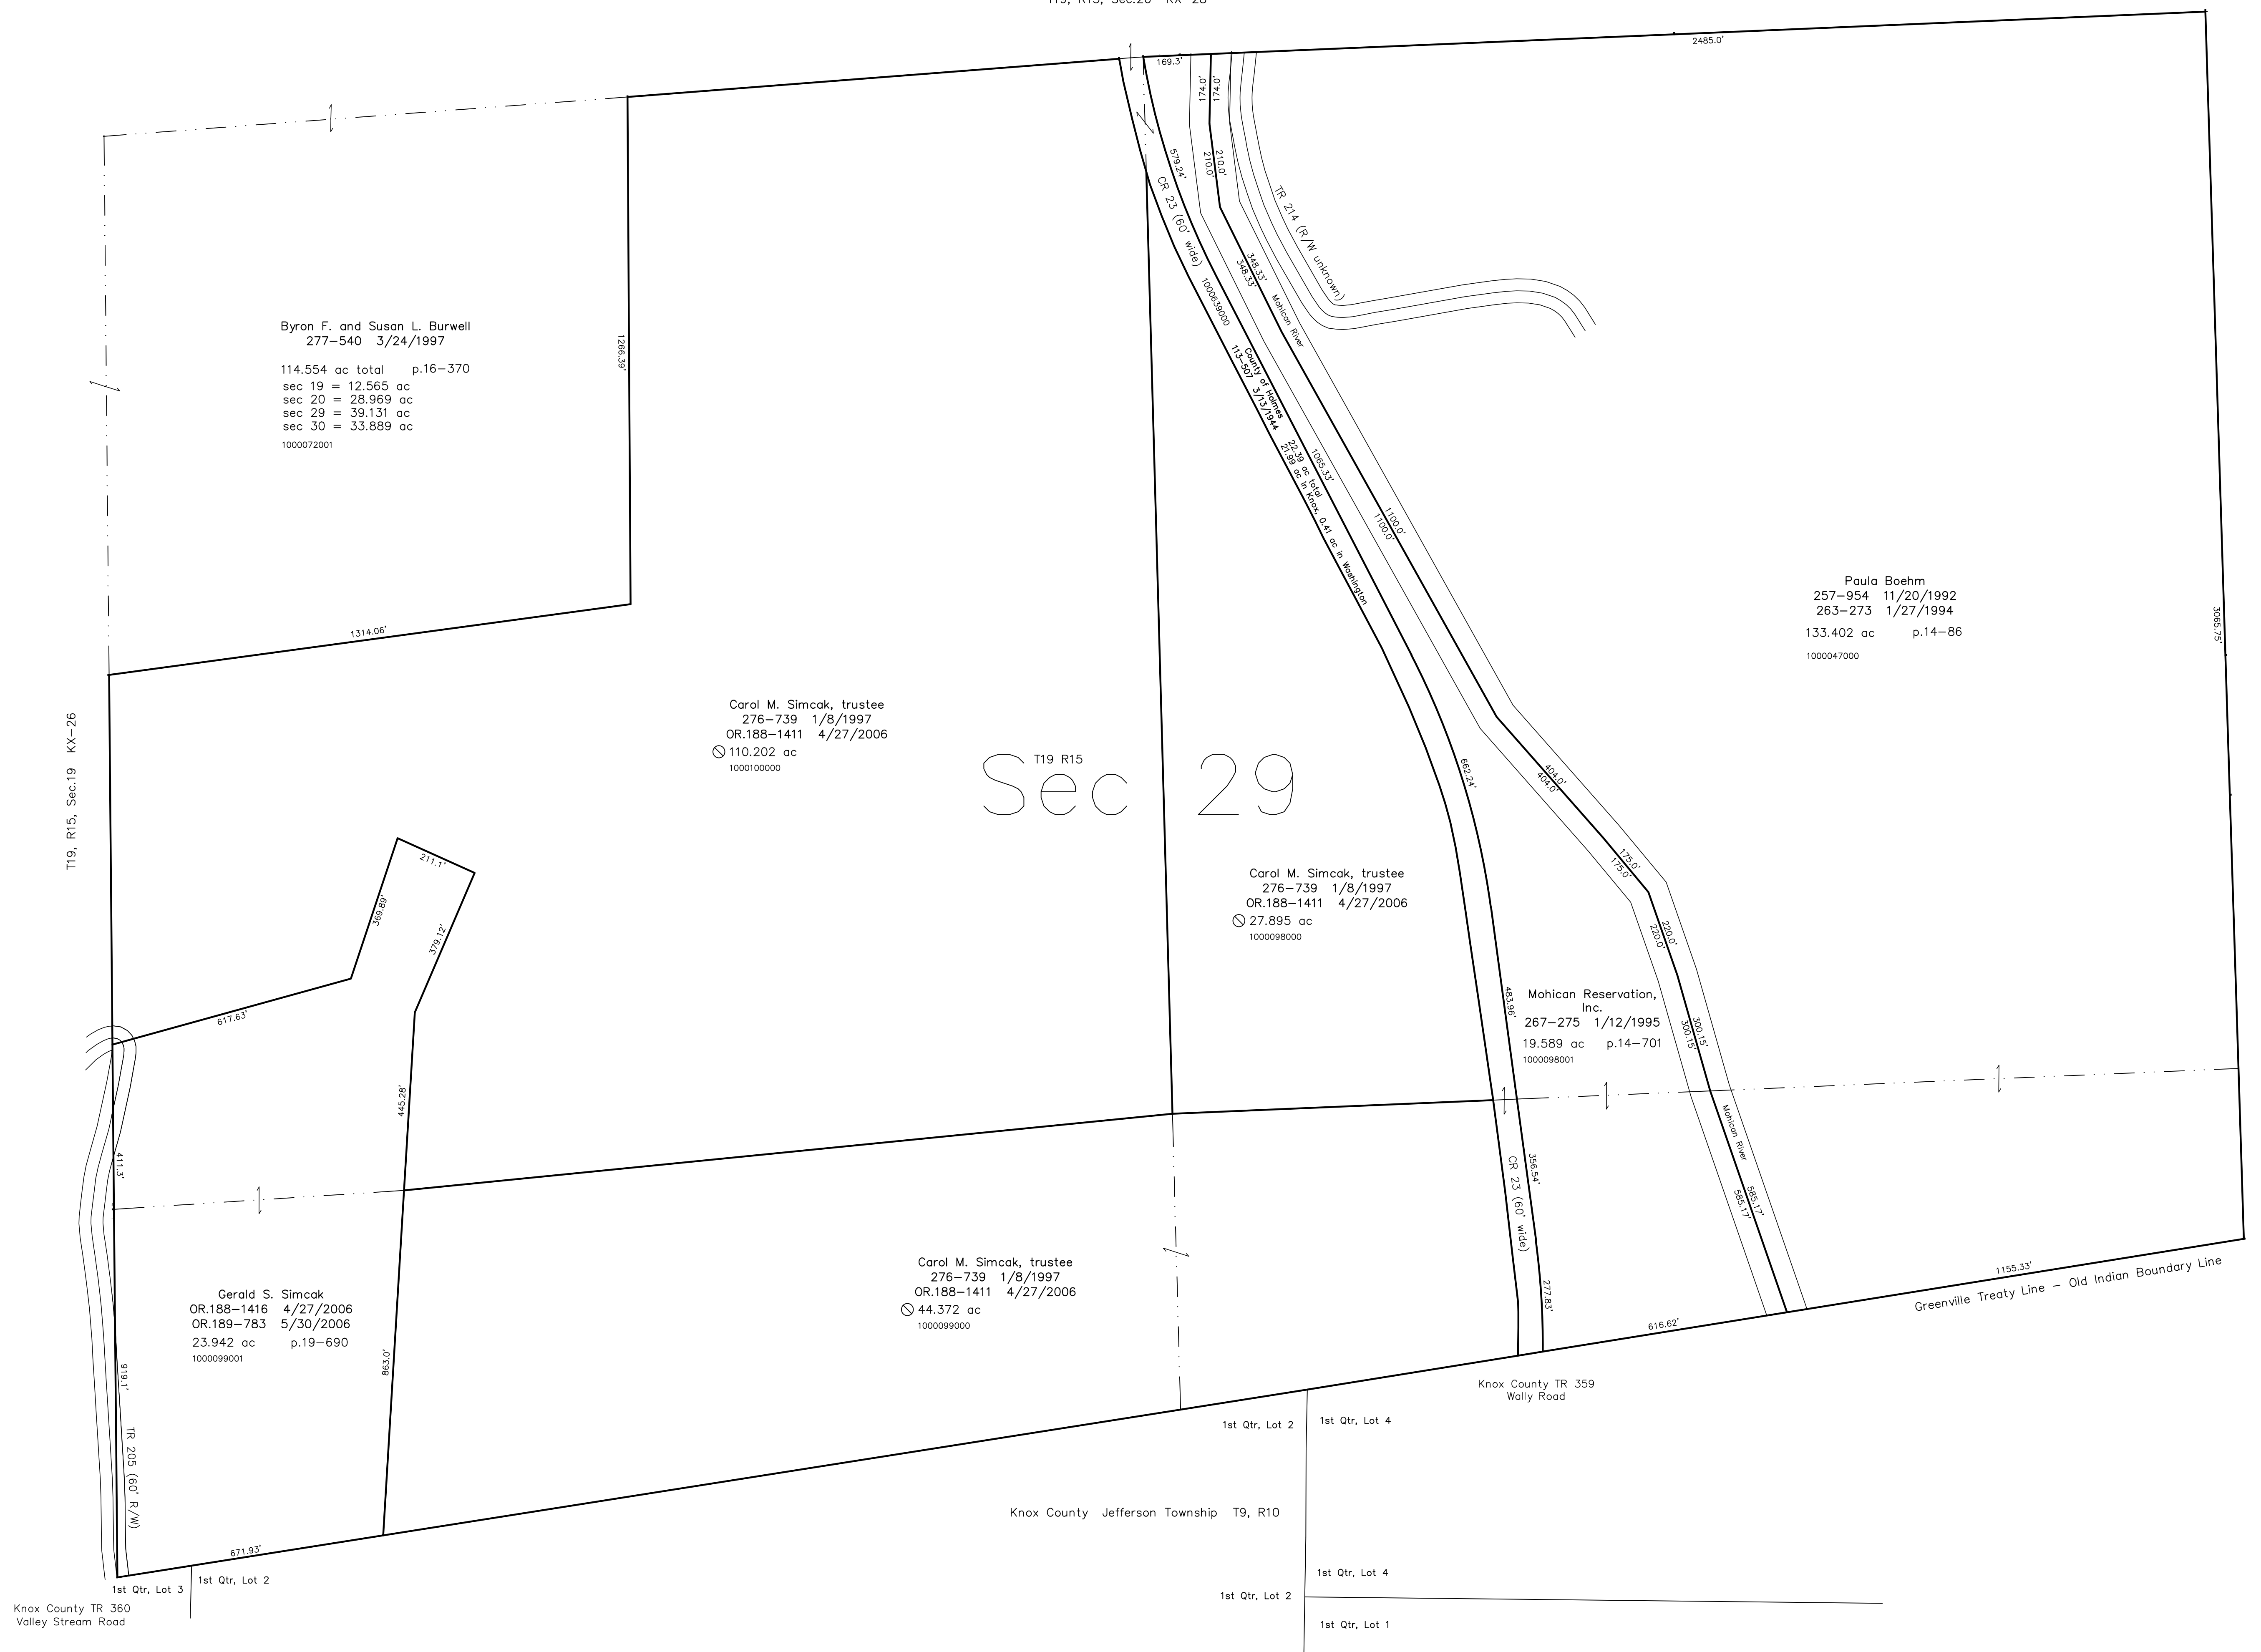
T19, R15, Sec.20 KX-28

169.3'
2485.0'
174.0'
174.0'
210.0'
210.0'
579.24'
CR 23 (60' wide)
TR 214 (R/W unknown)
348.33'
348.33'
Mohican River
1000639000
County of Holmes
113-507 3/13/1944
22.39 ac total
21.98 ac in Knox, 0.41 ac in Washington
1065.33'
1100.0'
1100.0'

Byron F. and Susan L. Burwell
277-540 3/24/1997
114.554 ac total p.16-370
sec 19 = 12.565 ac
sec 20 = 28.969 ac
sec 29 = 39.131 ac
sec 30 = 33.889 ac
1000072001

1266.39'
1314.06'

Paula Boehm
257-954 11/20/1992
263-273 1/27/1994
133.402 ac p.14-86
1000047000

3065.75'

T19, R15, Sec.19 KX-26

Carol M. Simcak, trustee
276-739 1/8/1997
OR.188-1411 4/27/2006
110.202 ac
1000100000

T19 R15
Sec 29

662.24'
404.0'
404.0'
175.0'
175.0'
220.0'
220.0'

211.1'
369.89'
379.12'
617.63'
445.28'

Carol M. Simcak, trustee
276-739 1/8/1997
OR.188-1411 4/27/2006
27.895 ac
1000098000

Mohican Reservation, Inc.
267-275 1/12/1995
19.589 ac p.14-701
1000098001

483.96'
300.15'
300.15'
411.3'
356.54'
CR 23 (60' wide)
Mohican River
585.17'
585.17'

Gerald S. Simcak
OR.188-1416 4/27/2006
OR.189-783 5/30/2006
23.942 ac p.19-690
1000099001

Carol M. Simcak, trustee
276-739 1/8/1997
OR.188-1411 4/27/2006
44.372 ac
1000099000

277.83'
1155.33'
Greenville Treaty Line - Old Indian Boundary Line
616.62'
919.1'
863.0'
TR 205 (60' R/W)

Knox County TR 359
Wally Road

1st Qtr, Lot 2
1st Qtr, Lot 4

Knox County Jefferson Township T9, R10

671.93'
1st Qtr, Lot 3
1st Qtr, Lot 2
Knox County TR 360
Valley Stream Road

1st Qtr, Lot 4
1st Qtr, Lot 2
1st Qtr, Lot 1